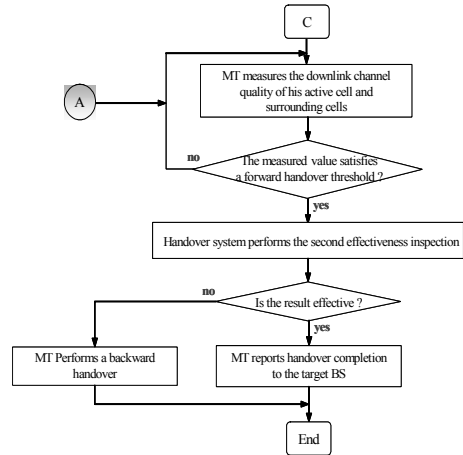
C

A

MT measures the downlink channel quality of his active cell and surrounding cells

no

The measured value satisfies a forward handover threshold ?

yes

Handover system performs the second effectiveness inspection

no

Is the result effective ?

yes

MT Performs a backward handover

MT reports handover completion to the target BS

End